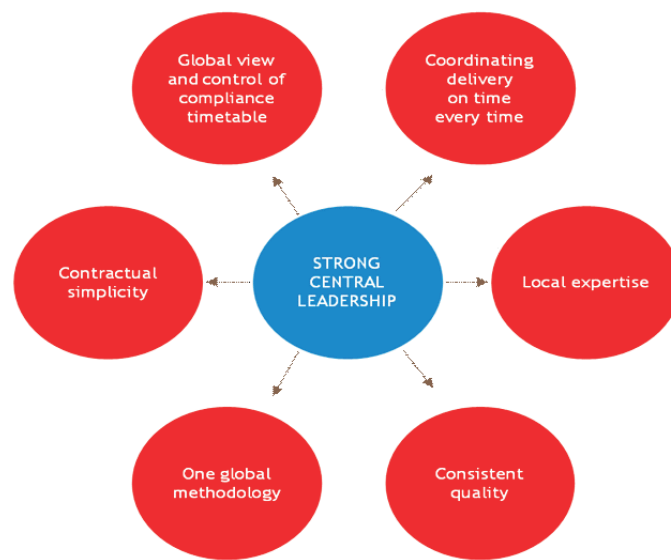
Global view and control of compliance timetable

Coordinating delivery on time every time

Contractual simplicity

STRONG CENTRAL LEADERSHIP

Local expertise

One global methodology

Consistent quality